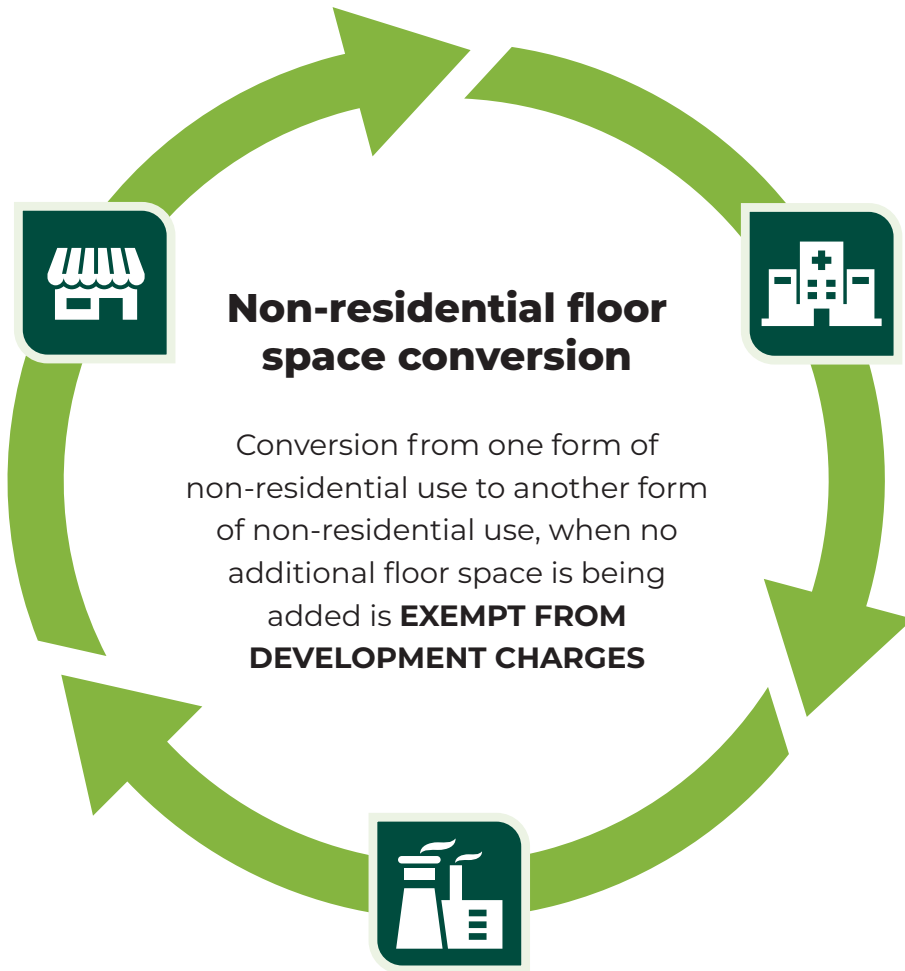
Non-residential floor space conversion

Conversion from one form of non-residential use to another form of non-residential use, when no additional floor space is being added is **EXEMPT FROM DEVELOPMENT CHARGES**